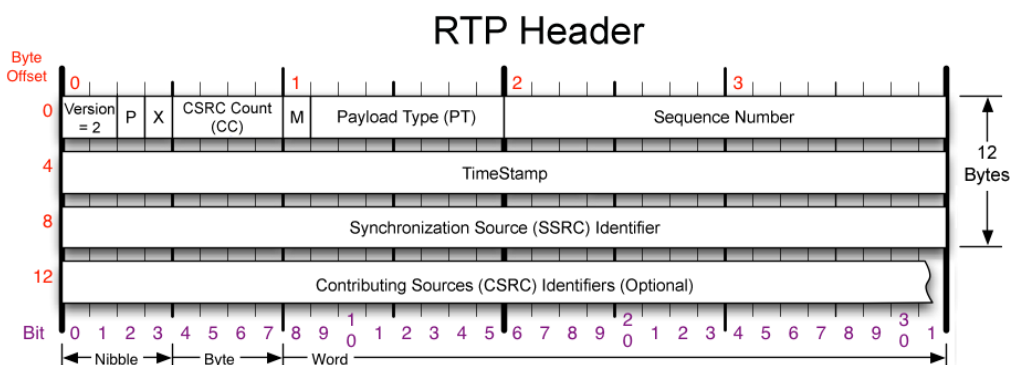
RTP Header

Byte Offset

0 1 2 3

| 0 | Version = 2 | P | X | CSRC Count (CC) | M | Payload Type (PT) | Sequence Number |
|---|---|---|---|---|---|---|---|
| 4 | TimeStamp | | | | | | |
| 8 | Synchronization Source (SSRC) Identifier | | | | | | |
| 12 | Contributing Sources (CSRC) Identifiers (Optional) | | | | | | |

12 Bytes

Bit 0 1 2 3 4 5 6 7 8 9 1 0 1 2 3 4 5 6 7 8 9 2 0 1 2 3 4 5 6 7 8 9 3 0 1

Nibble Byte Word